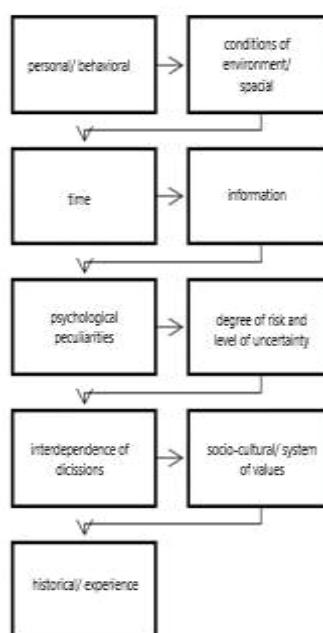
personal/ behavioral

conditions of environment/ spacial

time

information

psychological peculiarities

degree of risk and level of uncertainty

interdependence of dicissions

socio-cultural/ system of values

historical/ experience